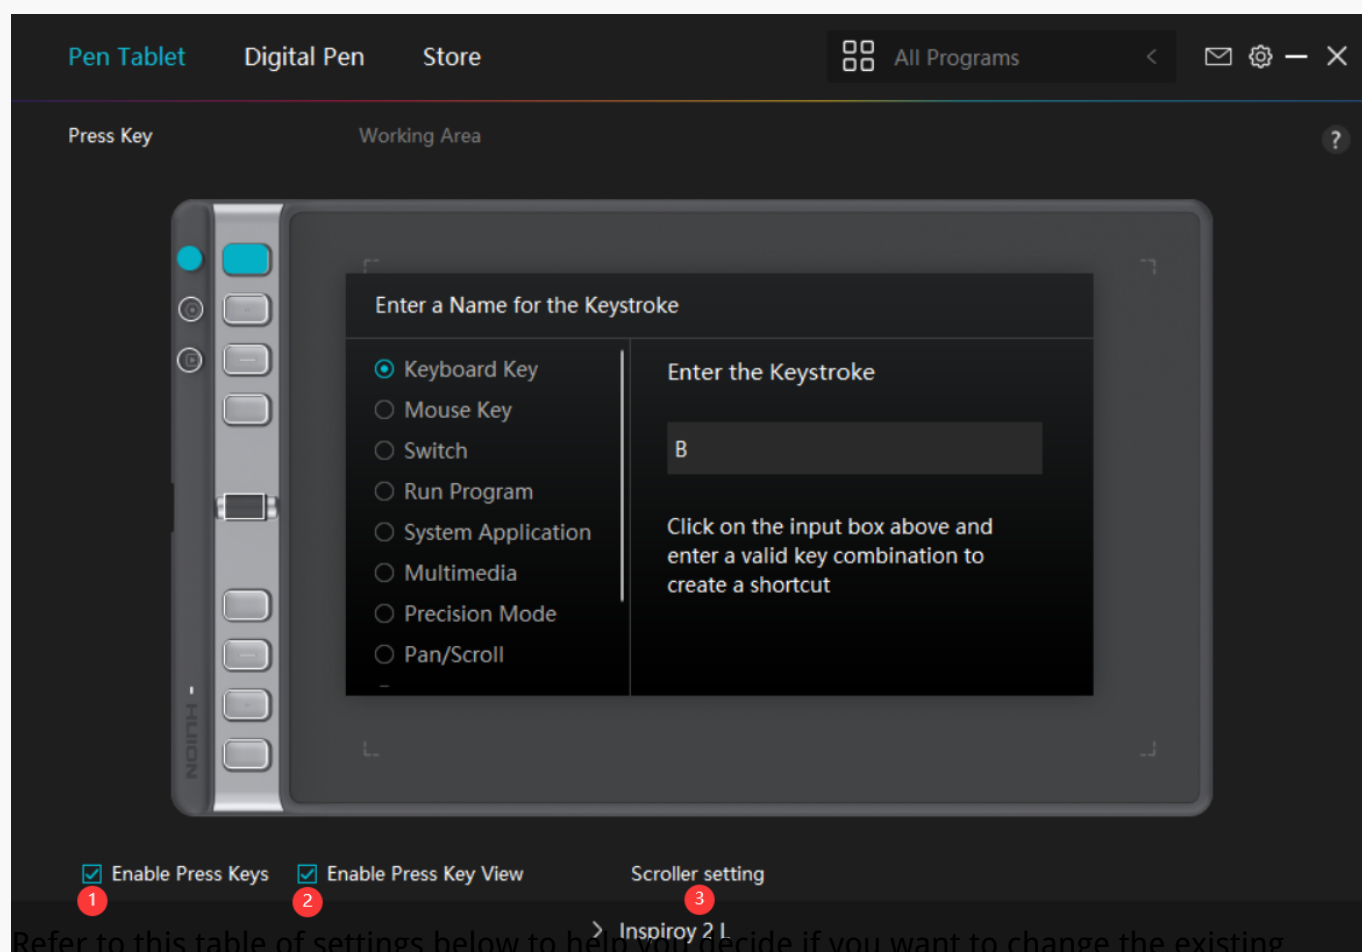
Pen Tablet Digital Pen Store

All Programs

Press Key Working Area

?

Enter a Name for the Keystroke

Keyboard Key
Mouse Key
Switch
Run Program
System Application
Multimedia
Precision Mode
Pan/Scroll

Enter the Keystroke

B

Click on the input box above and enter a valid key combination to create a shortcut

HUION

Enable Press Keys
1
Enable Press Key View
2
Scroller setting
3

Inspiroy 2 L

Refer to this table of settings below to help you decide if you want to change the existing